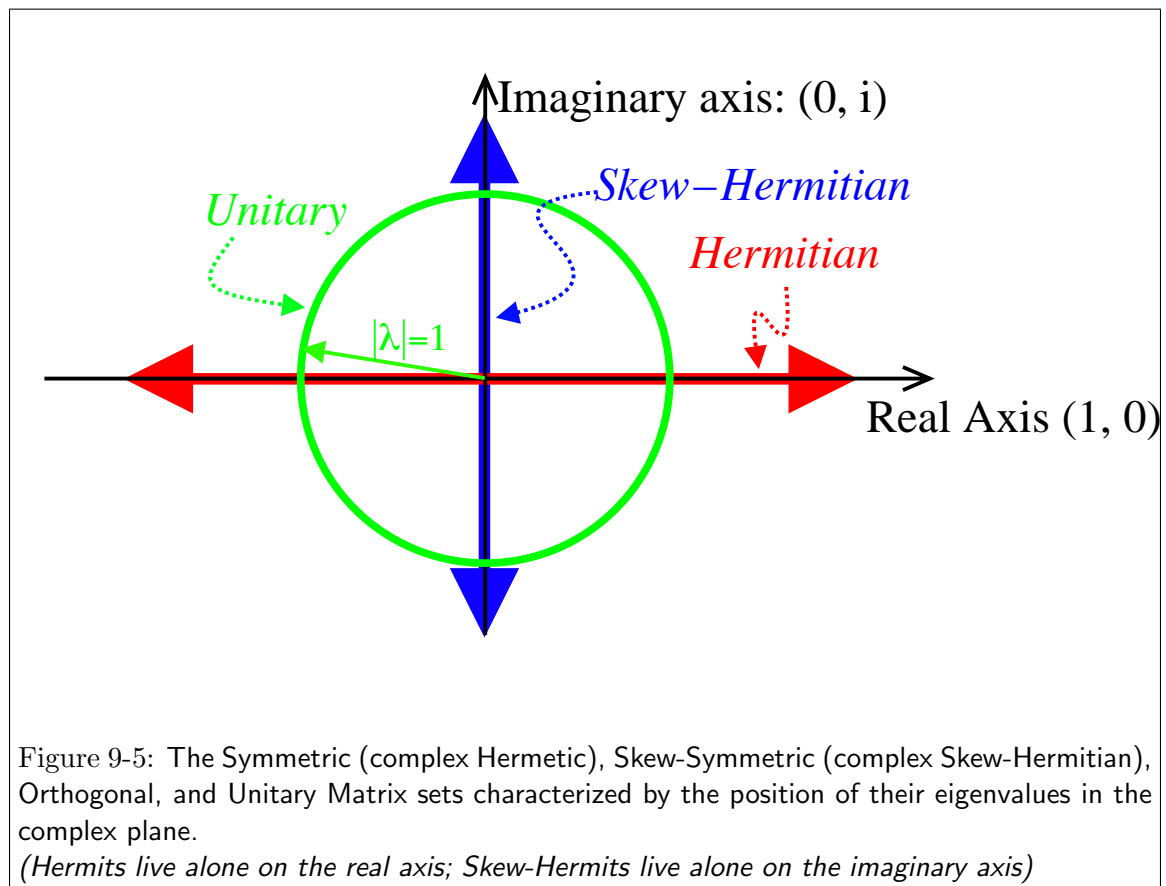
Imaginary axis: (0, i)

Skew−Hermitian

Unitary

Hermitian

$|\lambda|=1$

Real Axis (1, 0)

Figure 9-5: The Symmetric (complex Hermetic), Skew-Symmetric (complex Skew-Hermitian), Orthogonal, and Unitary Matrix sets characterized by the position of their eigenvalues in the complex plane.
(Hermits live alone on the real axis; Skew-Hermits live alone on the imaginary axis)